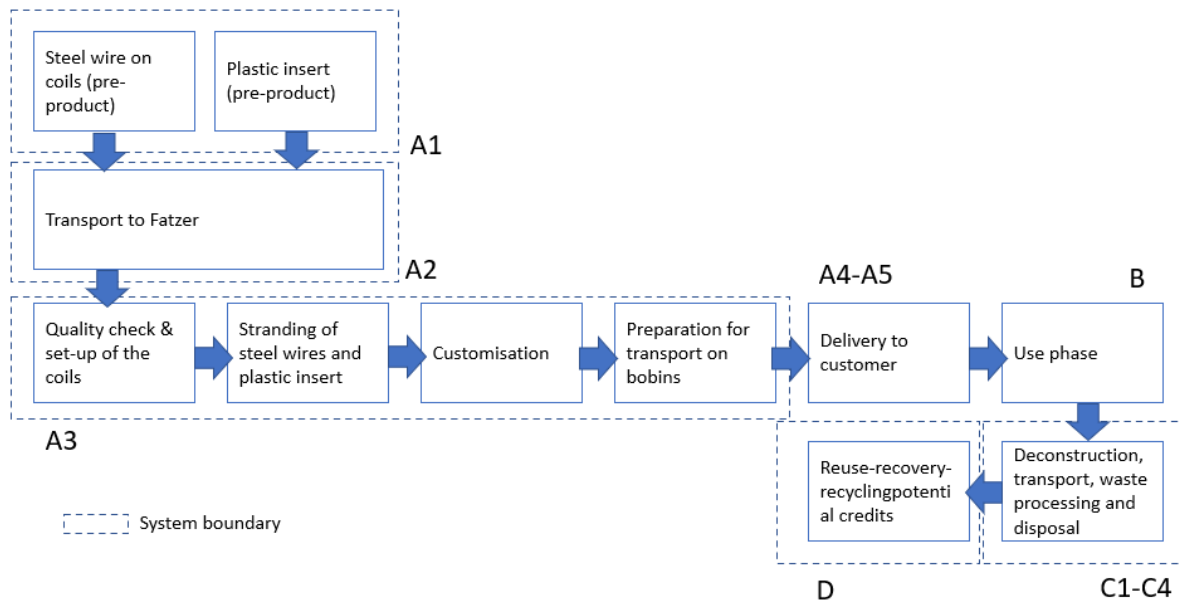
Steel wire on coils (pre-product)

Plastic insert (pre-product)

A1

Transport to Fatzer

A2

A4-A5

B

Quality check & set-up of the coils

Stranding of steel wires and plastic insert

Customisation

Preparation for transport on bobins

Delivery to customer

Use phase

A3

Reuse-recovery-recyclingpotential credits

Deconstruction, transport, waste processing and disposal

System boundary

D

C1-C4